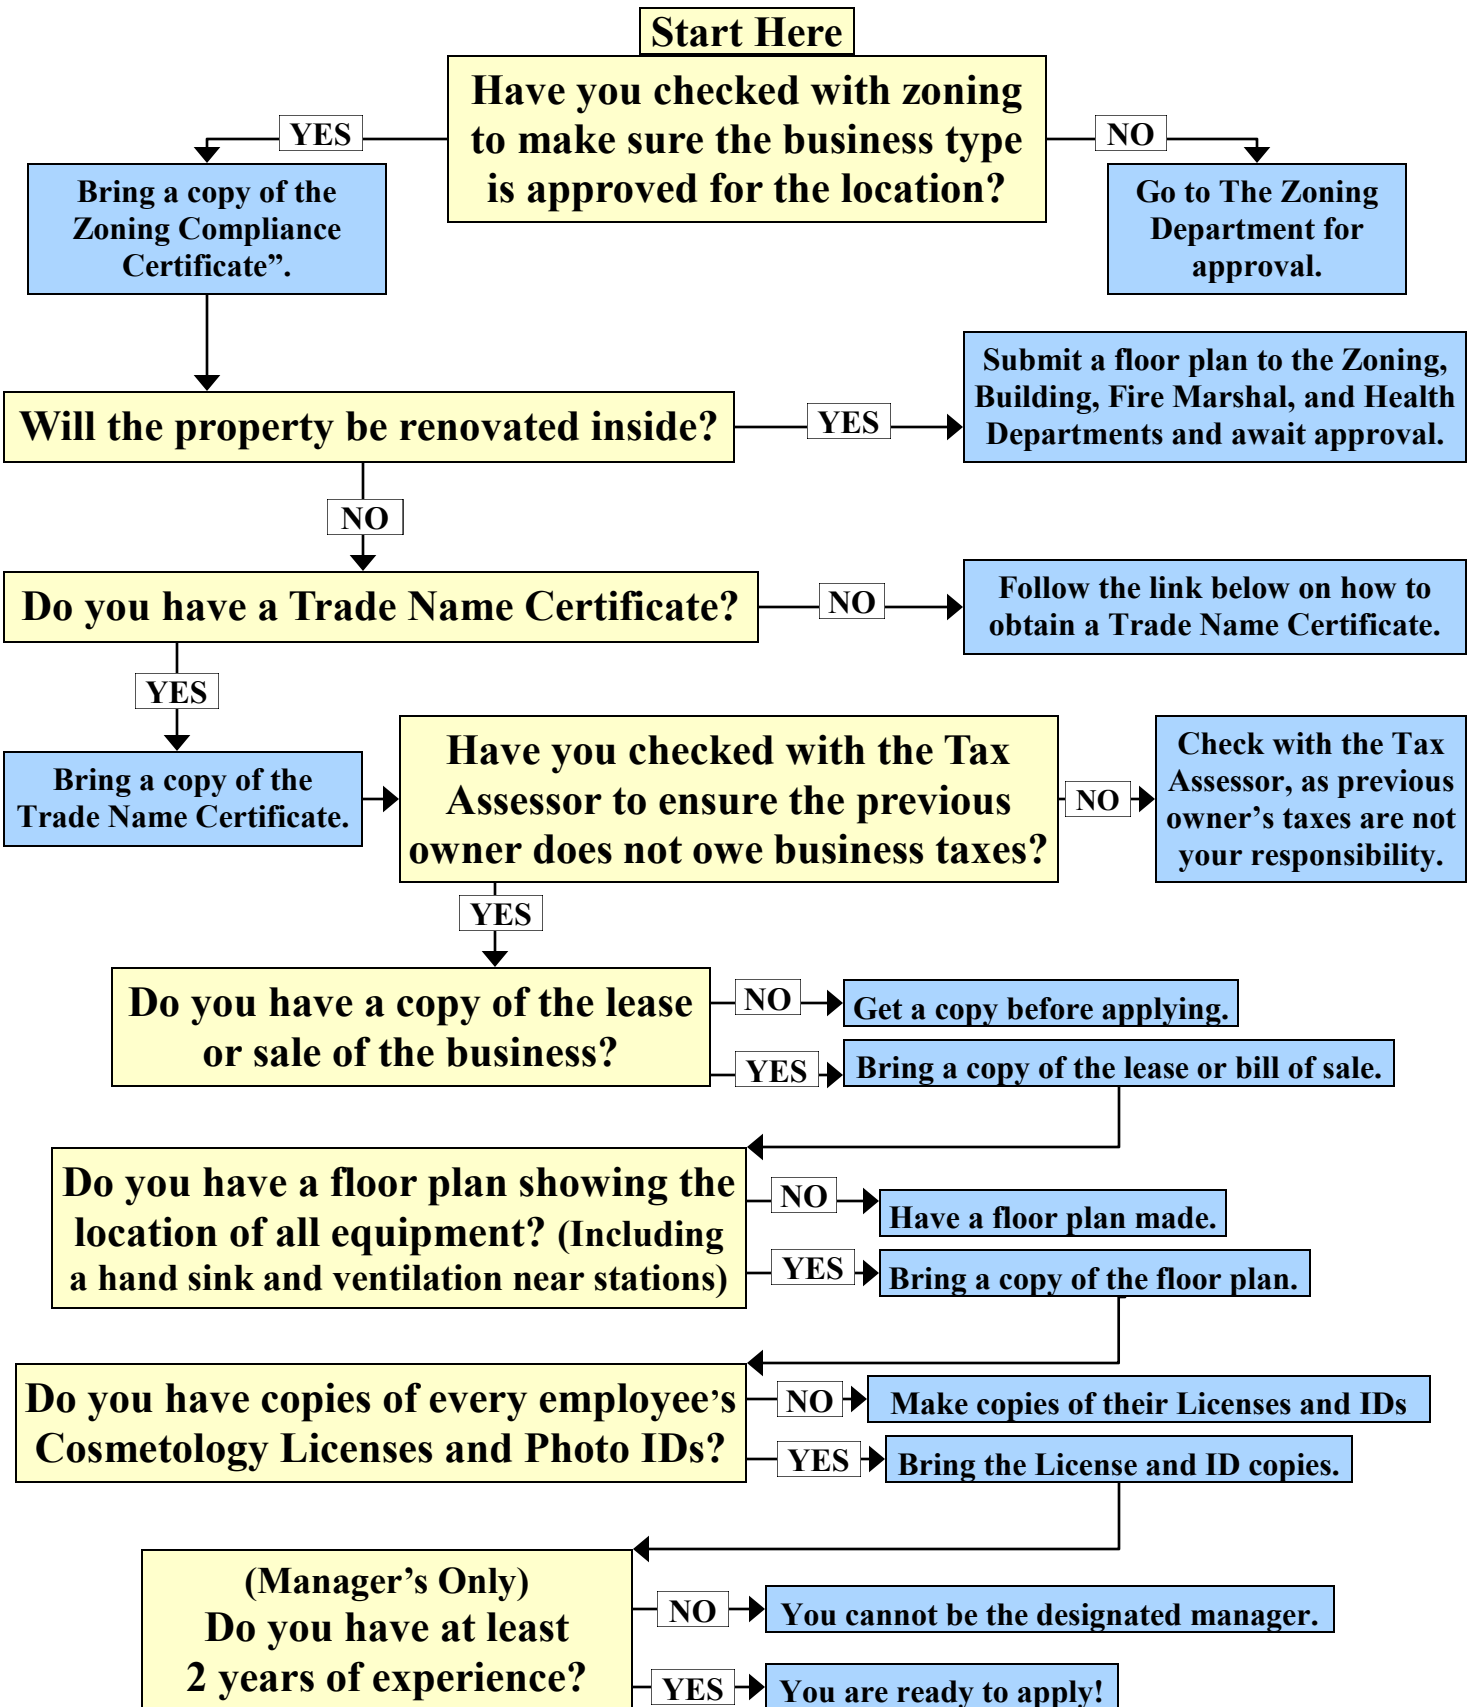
Start Here

Have you checked with zoning to make sure the business type is approved for the location?

YES

Bring a copy of the Zoning Compliance Certificate”.

NO

Go to The Zoning Department for approval.

Will the property be renovated inside?

YES

Submit a floor plan to the Zoning, Building, Fire Marshal, and Health Departments and await approval.

NO

Do you have a Trade Name Certificate?

NO

Follow the link below on how to obtain a Trade Name Certificate.

YES

Bring a copy of the Trade Name Certificate.

Have you checked with the Tax Assessor to ensure the previous owner does not owe business taxes?

NO

Check with the Tax Assessor, as previous owner’s taxes are not your responsibility.

YES

Do you have a copy of the lease or sale of the business?

NO

Get a copy before applying.

YES

Bring a copy of the lease or bill of sale.

Do you have a floor plan showing the location of all equipment? (Including a hand sink and ventilation near stations)

NO

Have a floor plan made.

YES

Bring a copy of the floor plan.

Do you have copies of every employee’s Cosmetology Licenses and Photo IDs?

NO

Make copies of their Licenses and IDs

YES

Bring the License and ID copies.

(Manager’s Only)
Do you have at least 2 years of experience?

NO

You cannot be the designated manager.

YES

You are ready to apply!